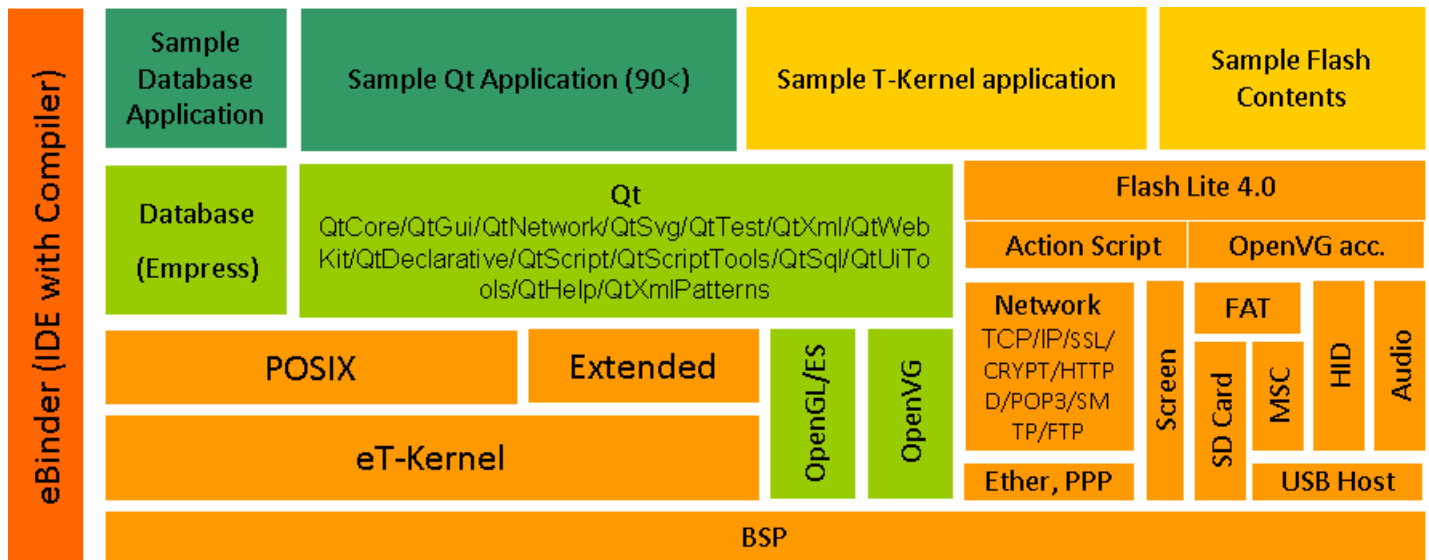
eBinder (IDE with Compiler)

Sample Database Application

Sample Qt Application (90<)

Sample T-Kernel application

Sample Flash Contents

Database (Empress)

Qt
QtCore/QtGui/QtNetwork/QtSvg/QtTest/QtXml/QtWebKit/QtDeclarative/QtScript/QtScriptTools/QtSql/QtUiTools/QtHelp/QtXmlPatterns

Flash Lite 4.0

Action Script

OpenVG acc.

POSIX

Extended

eT-Kernel

OpenGL/ES

OpenVG

Network
TCP/IP/SSL/CRYPT/HTTPD/POP3/SMTP/FTP

Ether, PPP

Screen

FAT

SD Card

MSC

HID

Audio

USB Host

BSP